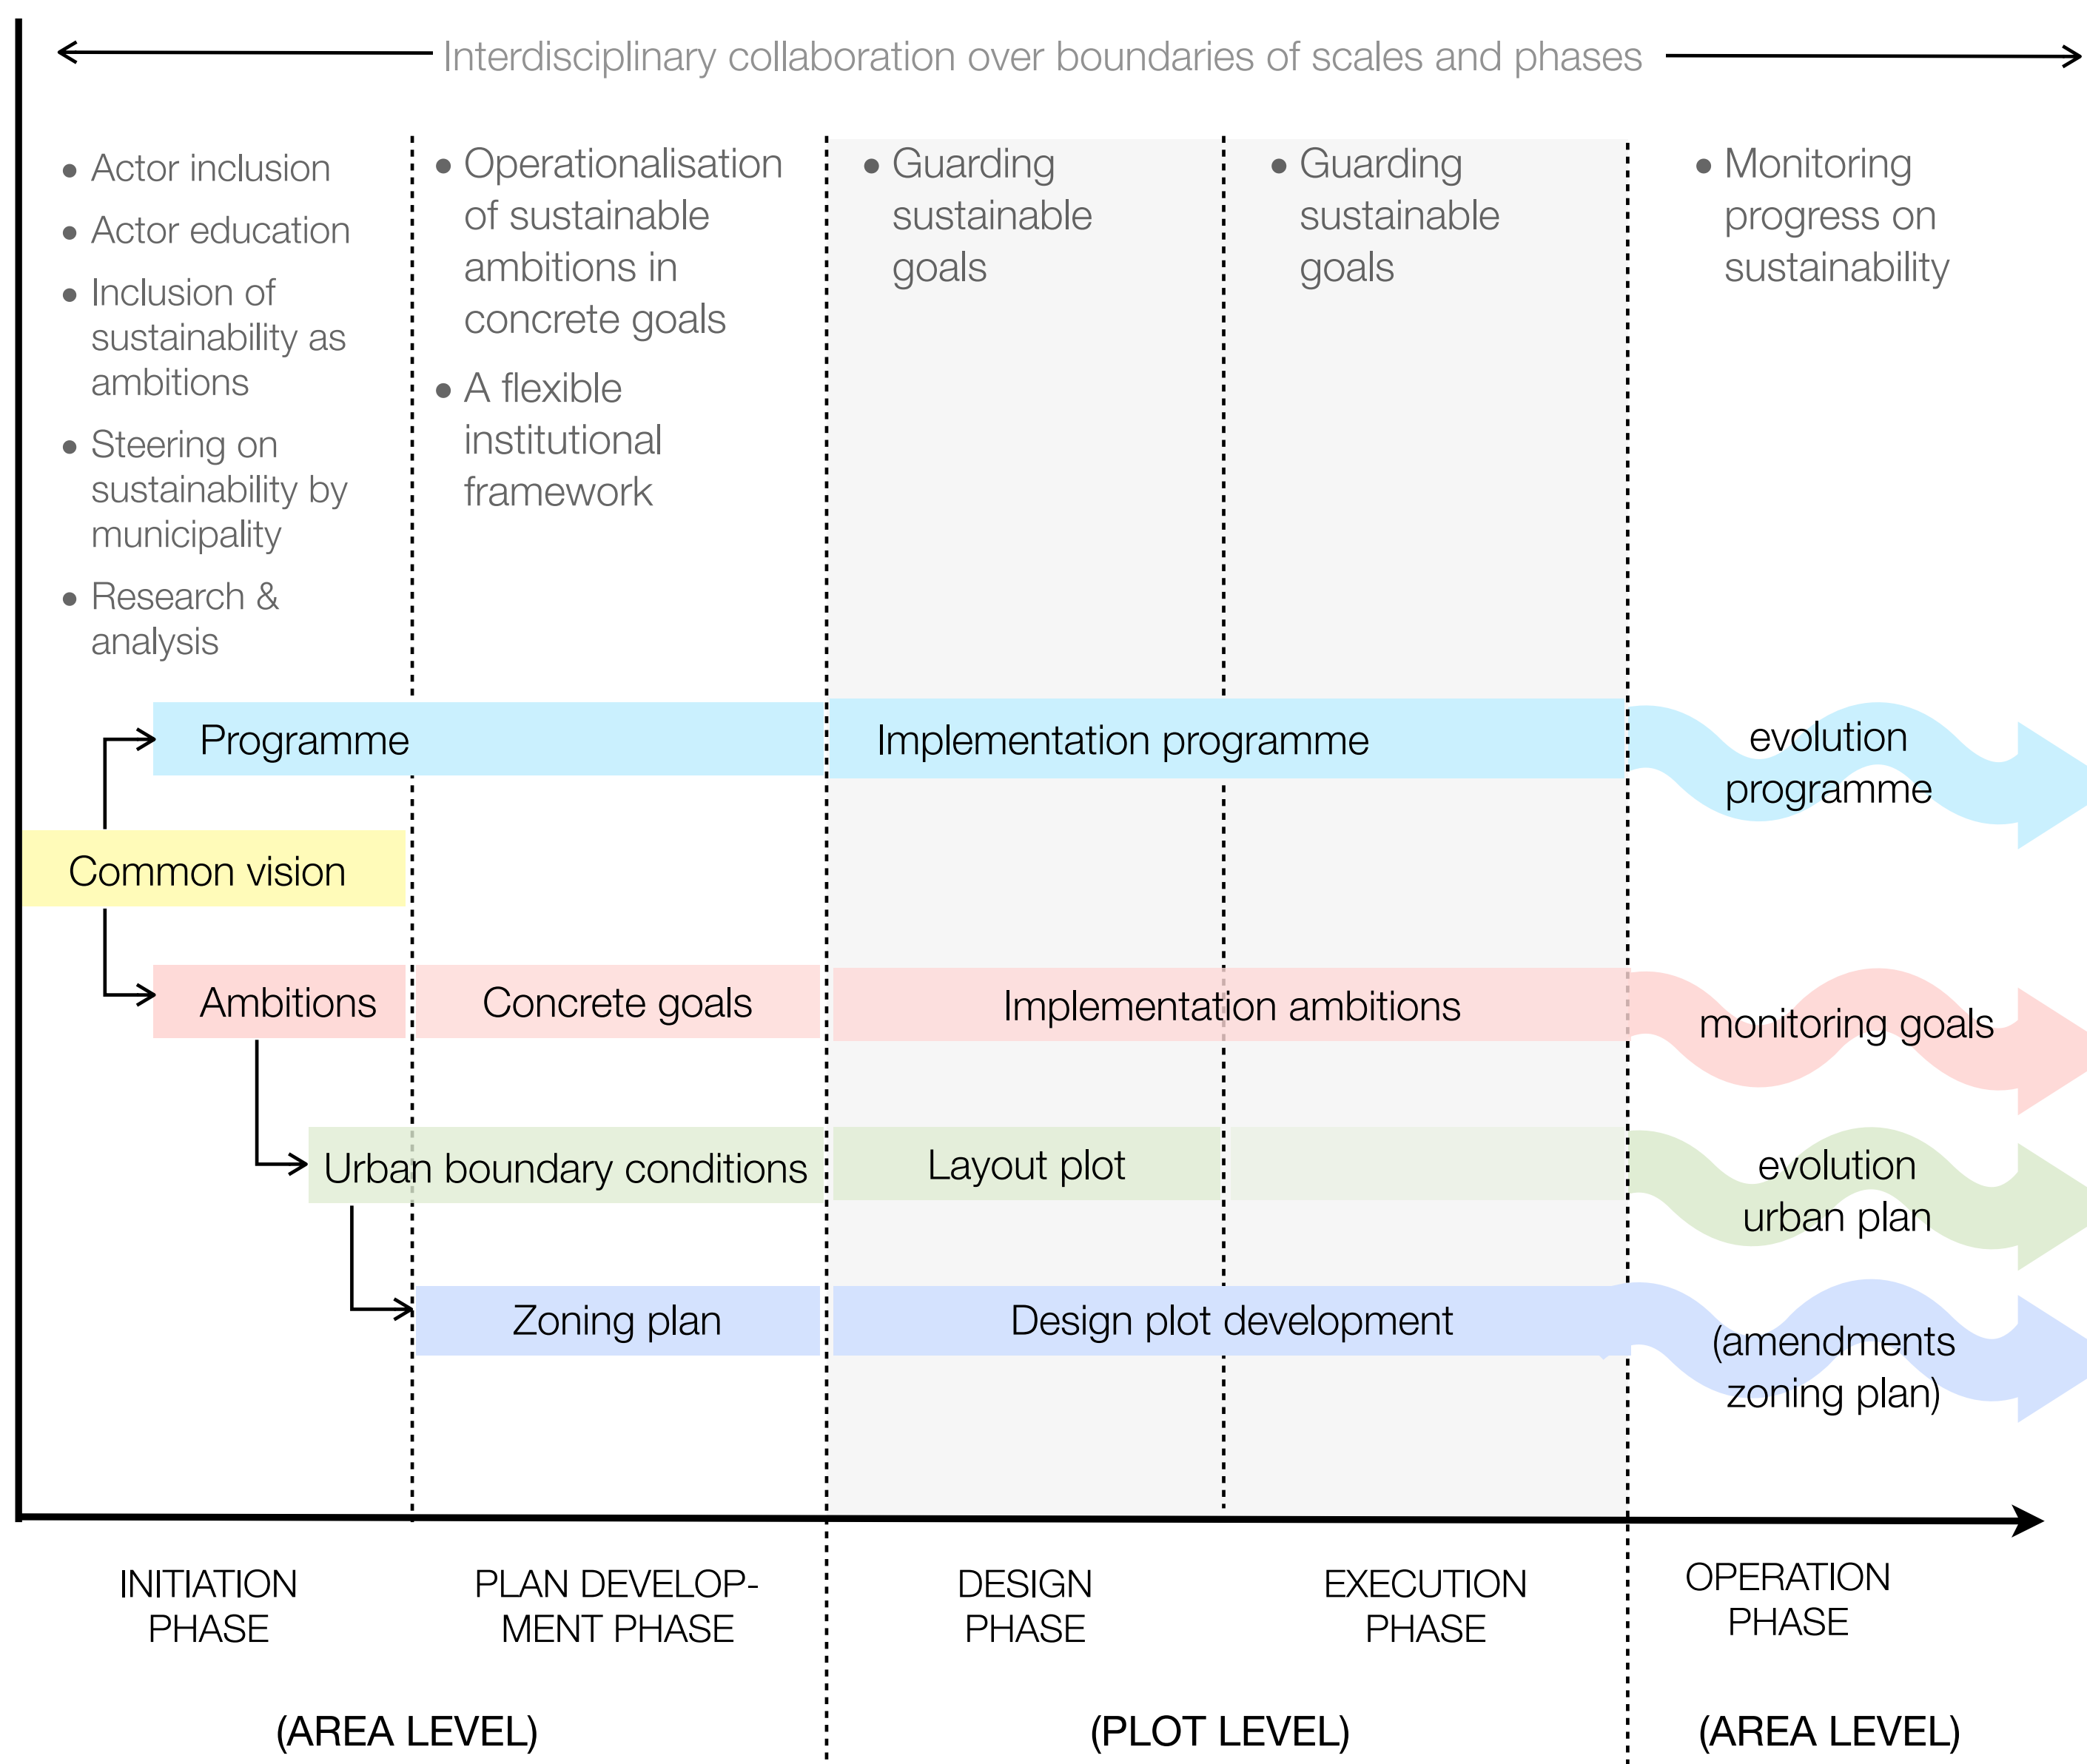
Interdisciplinary collaboration over boundaries of scales and phases

- Actor inclusion
- Actor education
- Inclusion of sustainability as ambitions
- Steering on sustainability by municipality
- Research & analysis

- Operationalisation of sustainable ambitions in concrete goals
- A flexible institutional framework

- Guarding sustainable goals

- Guarding sustainable goals

- Monitoring progress on sustainability

Programme

Implementation programme

evolution programme

Common vision

Ambitions

Concrete goals

Implementation ambitions

monitoring goals

Urban boundary conditions

Layout plot

evolution urban plan

Zoning plan

Design plot development

(amendments zoning plan)

INITIATION PHASE

PLAN DEVELOPMENT PHASE

DESIGN PHASE

EXECUTION PHASE

OPERATION PHASE

(AREA LEVEL)

(PLOT LEVEL)

(AREA LEVEL)